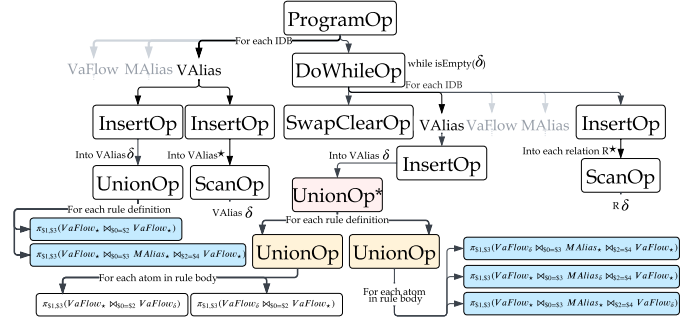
ProgramOp

For each IDB

VaFlow MAlias VAlias

DoWhileOp

while isEmpty($\delta$)

For each IDB

InsertOp

InsertOp

SwapClearOp

VAlias VaFlow MAlias

InsertOp

Into VAlias $\delta$

Into VAlias$\star$

Into VAlias $\delta$

InsertOp

Into each relation R$\star$

UnionOp

ScanOp

UnionOp*

ScanOp

VAlias $\delta$

R $\delta$

For each rule definition

$\pi_{\$1,\$3}(VaFlow_\star \bowtie_{\$0=\$2} VaFlow_\star)$

For each rule definition

$\pi_{\$1,\$3}(VaFlow_\star \bowtie_{\$0=\$3} MAlias_\star \bowtie_{\$2=\$4} VaFlow_\star)$

UnionOp

UnionOp

$\pi_{\$1,\$3}(VaFlow_\delta \bowtie_{\$0=\$3} MAlias_\star \bowtie_{\$2=\$4} VaFlow_\star)$

For each atom in rule body

$\pi_{\$1,\$3}(VaFlow_\star \bowtie_{\$0=\$3} MAlias_\delta \bowtie_{\$2=\$4} VaFlow_\star)$

For each atom in rule body

$\pi_{\$1,\$3}(VaFlow_\star \bowtie_{\$0=\$2} VaFlow_\delta)$

$\pi_{\$1,\$3}(VaFlow_\delta \bowtie_{\$0=\$2} VaFlow_\star)$

$\pi_{\$1,\$3}(VaFlow_\star \bowtie_{\$0=\$3} MAlias_\star \bowtie_{\$2=\$4} VaFlow_\delta)$